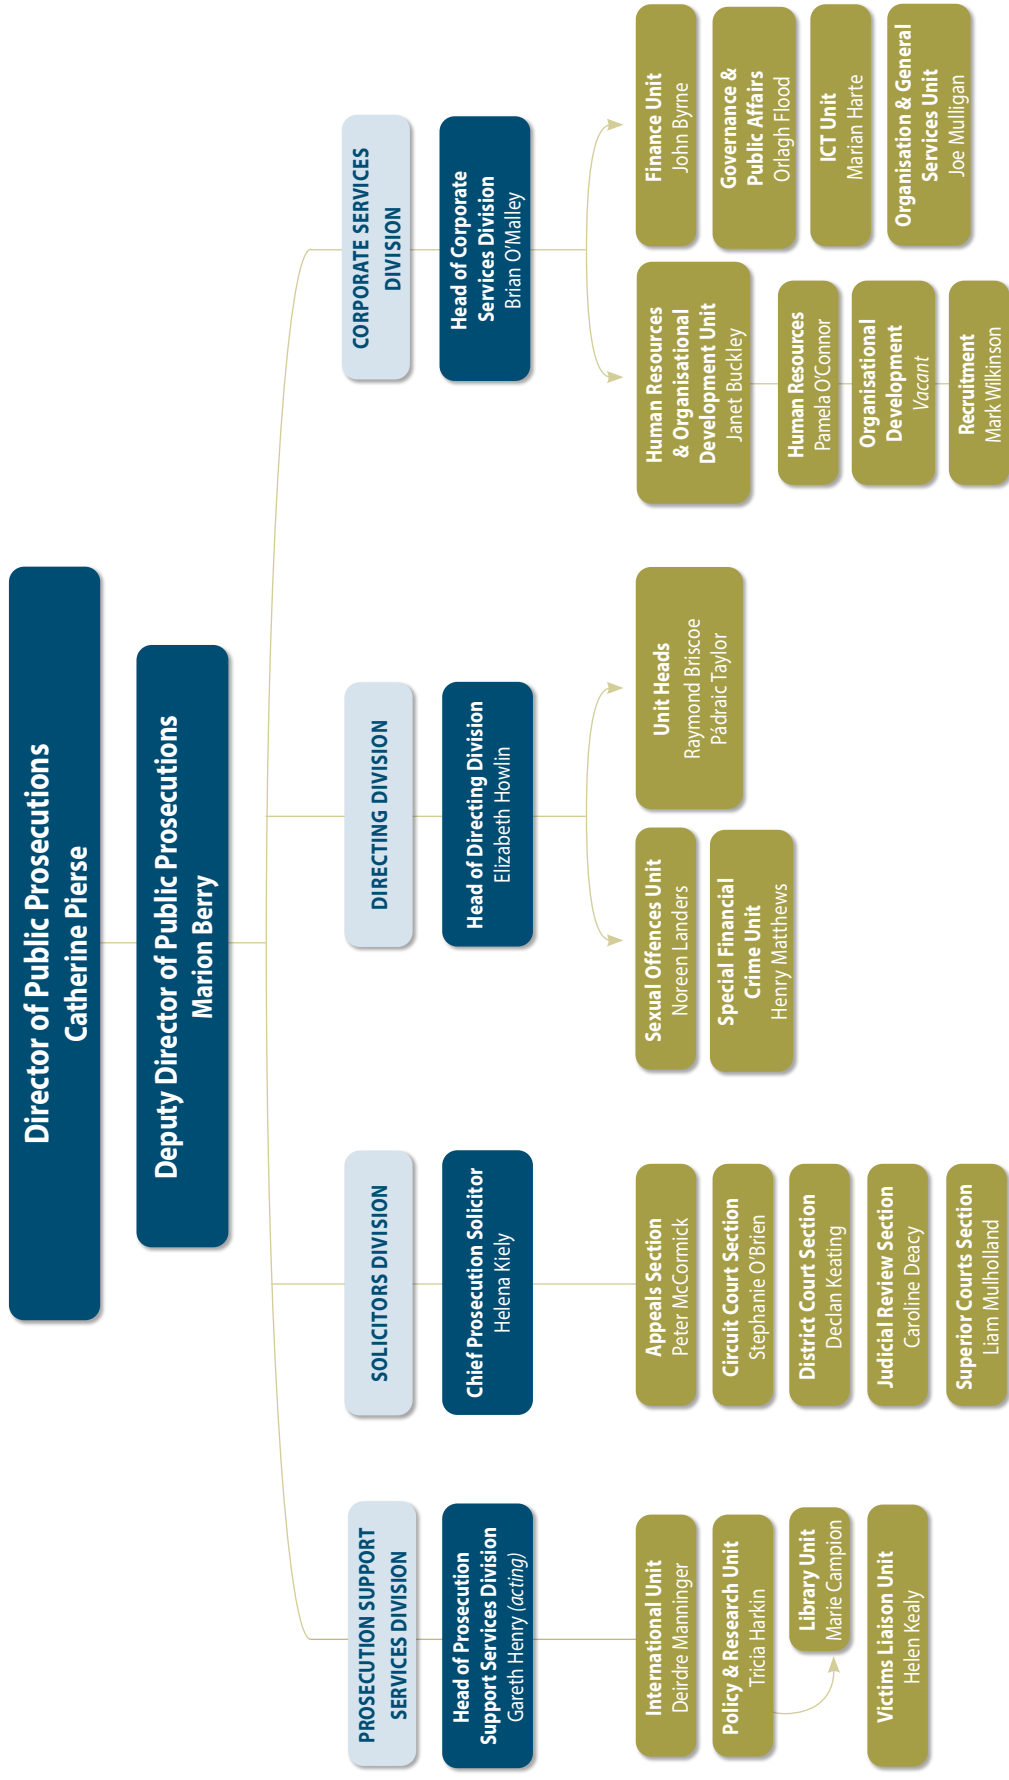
Director of Public Prosecutions
Catherine Pierse

Deputy Director of Public Prosecutions
Marion Berry

CORPORATE SERVICES DIVISION

Head of Corporate Services Division
Brian O'Malley

Finance Unit
John Byrne

Governance & Public Affairs
Orlagh Flood

ICT Unit
Marian Harte

Organisation & General Services Unit
Joe Mulligan

Human Resources & Organisational Development Unit
Janet Buckley

Human Resources
Pamela O'Connor

Organisational Development
Vacant

Recruitment
Mark Wilkinson

DIRECTING DIVISION

Head of Directing Division
Elizabeth Howlin

Unit Heads
Raymond Briscoe
Pádraic Taylor

Sexual Offences Unit
Noreen Landers

Special Financial Crime Unit
Henry Matthews

SOLICITORS DIVISION

Chief Prosecution Solicitor
Helena Kiely

Appeals Section
Peter McCormick

Circuit Court Section
Stephanie O'Brien

District Court Section
Declan Keating

Judicial Review Section
Caroline Deacy

Superior Courts Section
Liam Mulholland

PROSECUTION SUPPORT SERVICES DIVISION

Head of Prosecution Support Services Division
Gareth Henry (acting)

International Unit
Deirdre Manninger

Policy & Research Unit
Tricia Harkin

Library Unit
Marie Campion

Victims Liaison Unit
Helen Kealy